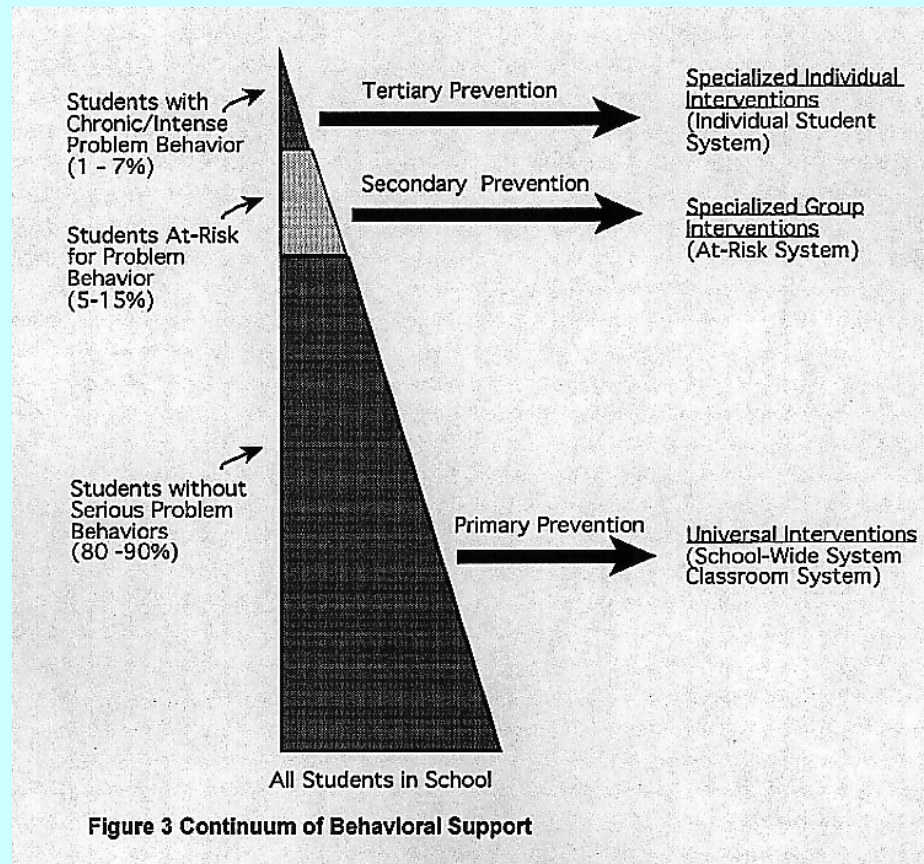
Students with Chronic/Intense Problem Behavior (1 - 7%)

Tertiary Prevention

Specialized Individual Interventions (Individual Student System)

Secondary Prevention

Students At-Risk for Problem Behavior (5-15%)

Specialized Group Interventions (At-Risk System)

Students without Serious Problem Behaviors (80 -90%)

Primary Prevention

Universal Interventions (School-Wide System Classroom System)

All Students in School

Figure 3 Continuum of Behavioral Support